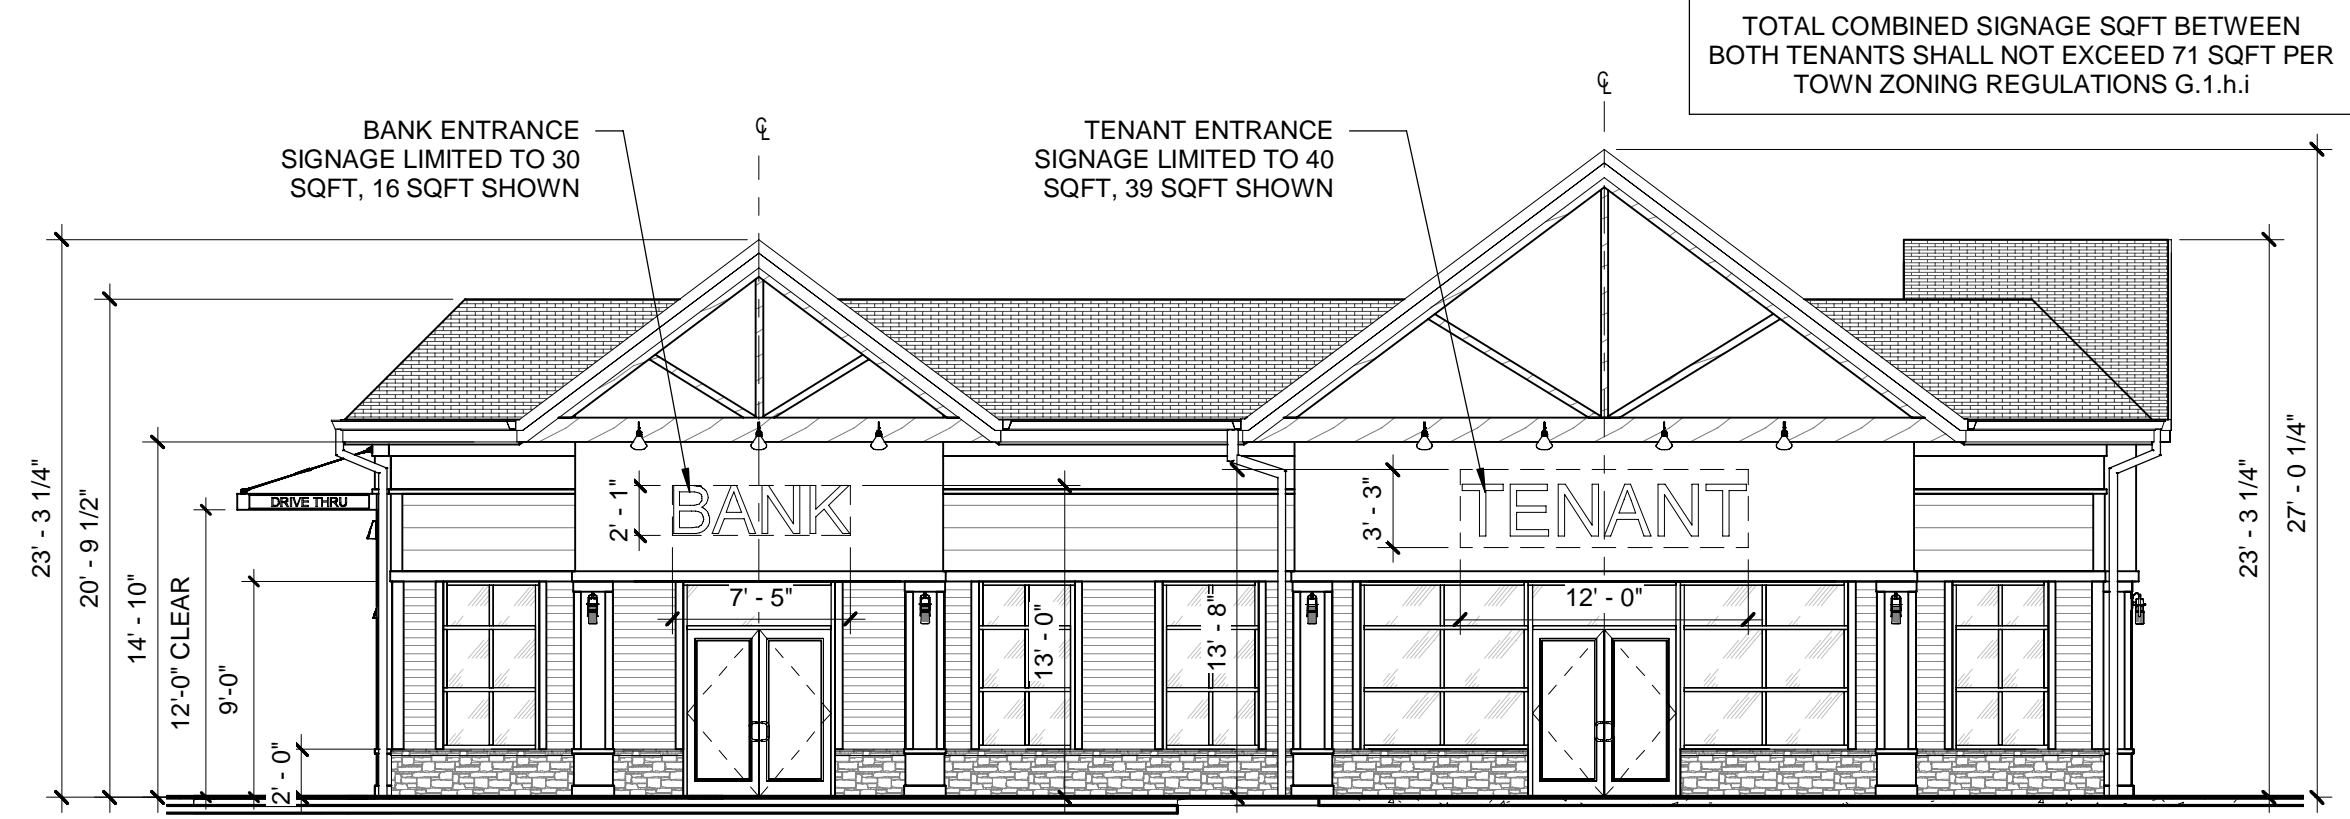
TOTAL COMBINED SIGNAGE SQFT BETWEEN BOTH TENANTS SHALL NOT EXCEED 71 SQFT PER TOWN ZONING REGULATIONS G.1.h.i

BANK ENTRANCE SIGNAGE LIMITED TO 30 SQFT, 16 SQFT SHOWN

$\mathbb{C}_L$

TENANT ENTRANCE SIGNAGE LIMITED TO 40 SQFT, 39 SQFT SHOWN

$\mathbb{C}_L$

DRIVE THRU

BANK

TENANT

2' - 1"

3' - 3"

7' - 5"

12' - 0"

13' - 0"

13' - 8"

23' - 3 1/4"

20' - 9 1/2"

14' - 10"

12'-0" CLEAR

9'-0"

2' - 0"

23' - 3 1/4"

27' - 0 1/4"